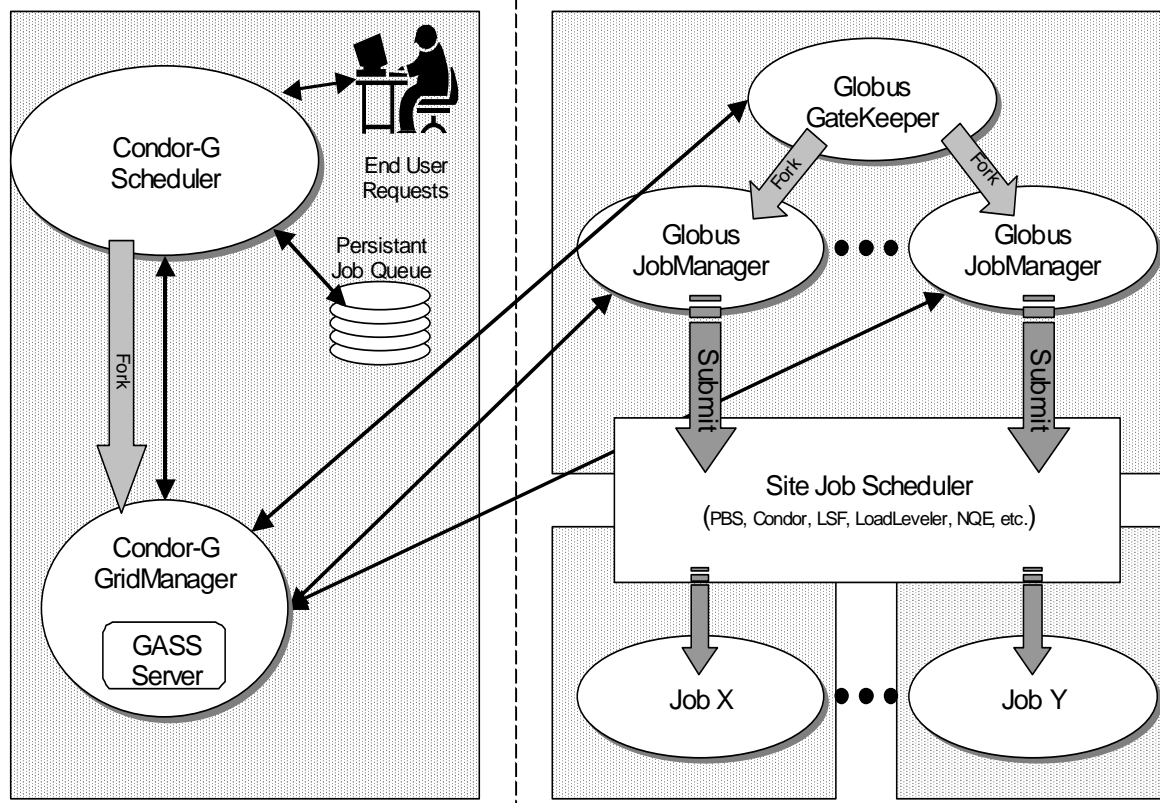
Condor-G Scheduler

End User Requests

Persistant Job Queue

Fork

Condor-G GridManager

GASS Server

Globus GateKeeper

Fork

Fork

Globus JobManager

Globus JobManager

Submit

Submit

Site Job Scheduler
(PBS, Condor, LSF, LoadLeveler, NQE, etc.)

Job X

Job Y